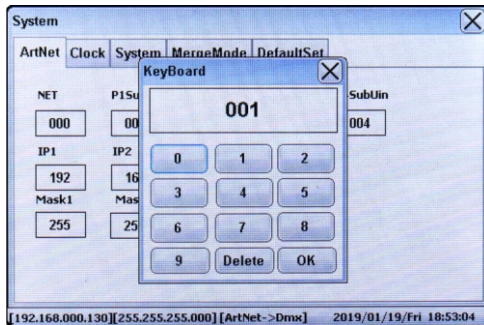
System

ArtNet Clock System MergeMode DefaultSet

NET 000
P1Su 00
IP1 192
IP2 16
Mask1 255
Mas 25

SubUin 004

KeyBoard

001

0 1 2
3 4 5
6 7 8
9 Delete OK

[192.168.000.130][255.255.255.000] [ArtNet->Dmx] 2019/01/19/Fri 18:53:04